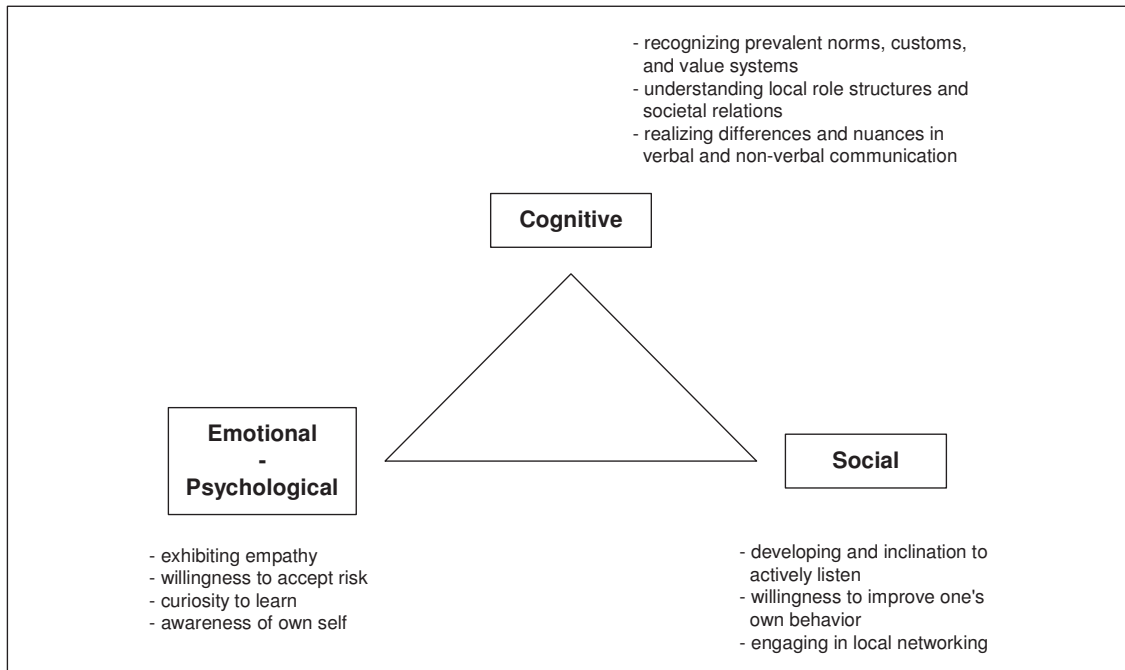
- recognizing prevalent norms, customs, and value systems
- understanding local role structures and societal relations
- realizing differences and nuances in verbal and non-verbal communication

Cognitive

Emotional
-
Psychological

Social

- exhibiting empathy
- willingness to accept risk
- curiosity to learn
- awareness of own self

- developing and inclination to actively listen
- willingness to improve one's own behavior
- engaging in local networking